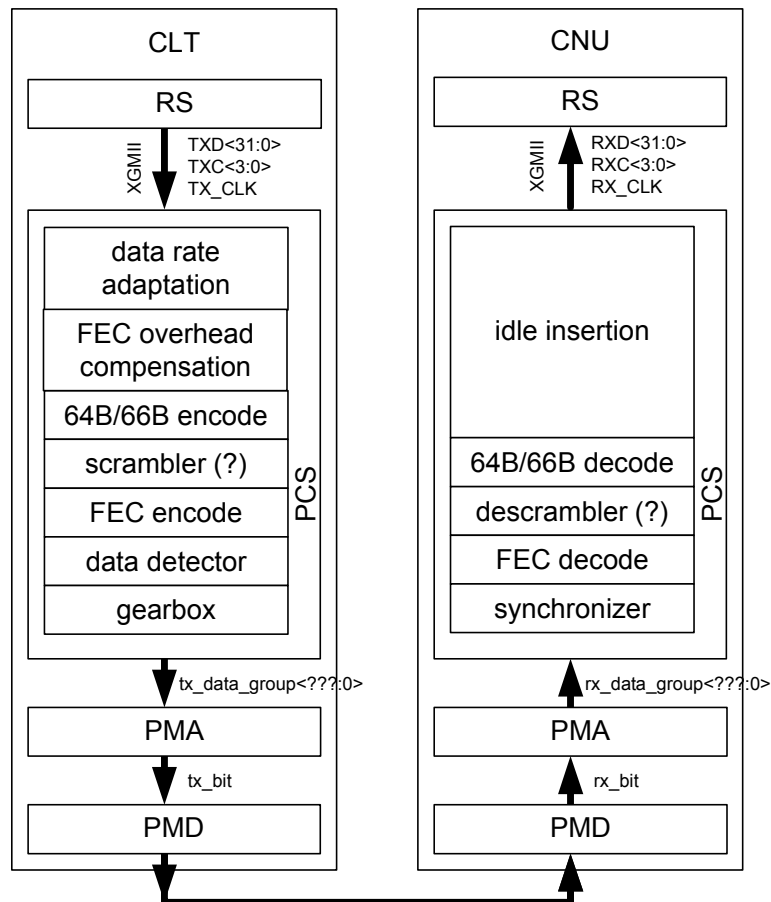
CLT

RS

XGMII

TXD<31:0>
TXC<3:0>
TX_CLK

data rate adaptation

FEC overhead compensation

64B/66B encode

scrambler (?)

FEC encode

data detector

gearbox

PCS

tx_data_group<???:0>

PMA

tx_bit

PMD

CNU

RS

XGMII

RXD<31:0>
RXC<3:0>
RX_CLK

idle insertion

64B/66B decode

descrambler (?)

FEC decode

synchronizer

PCS

rx_data_group<???:0>

PMA

rx_bit

PMD